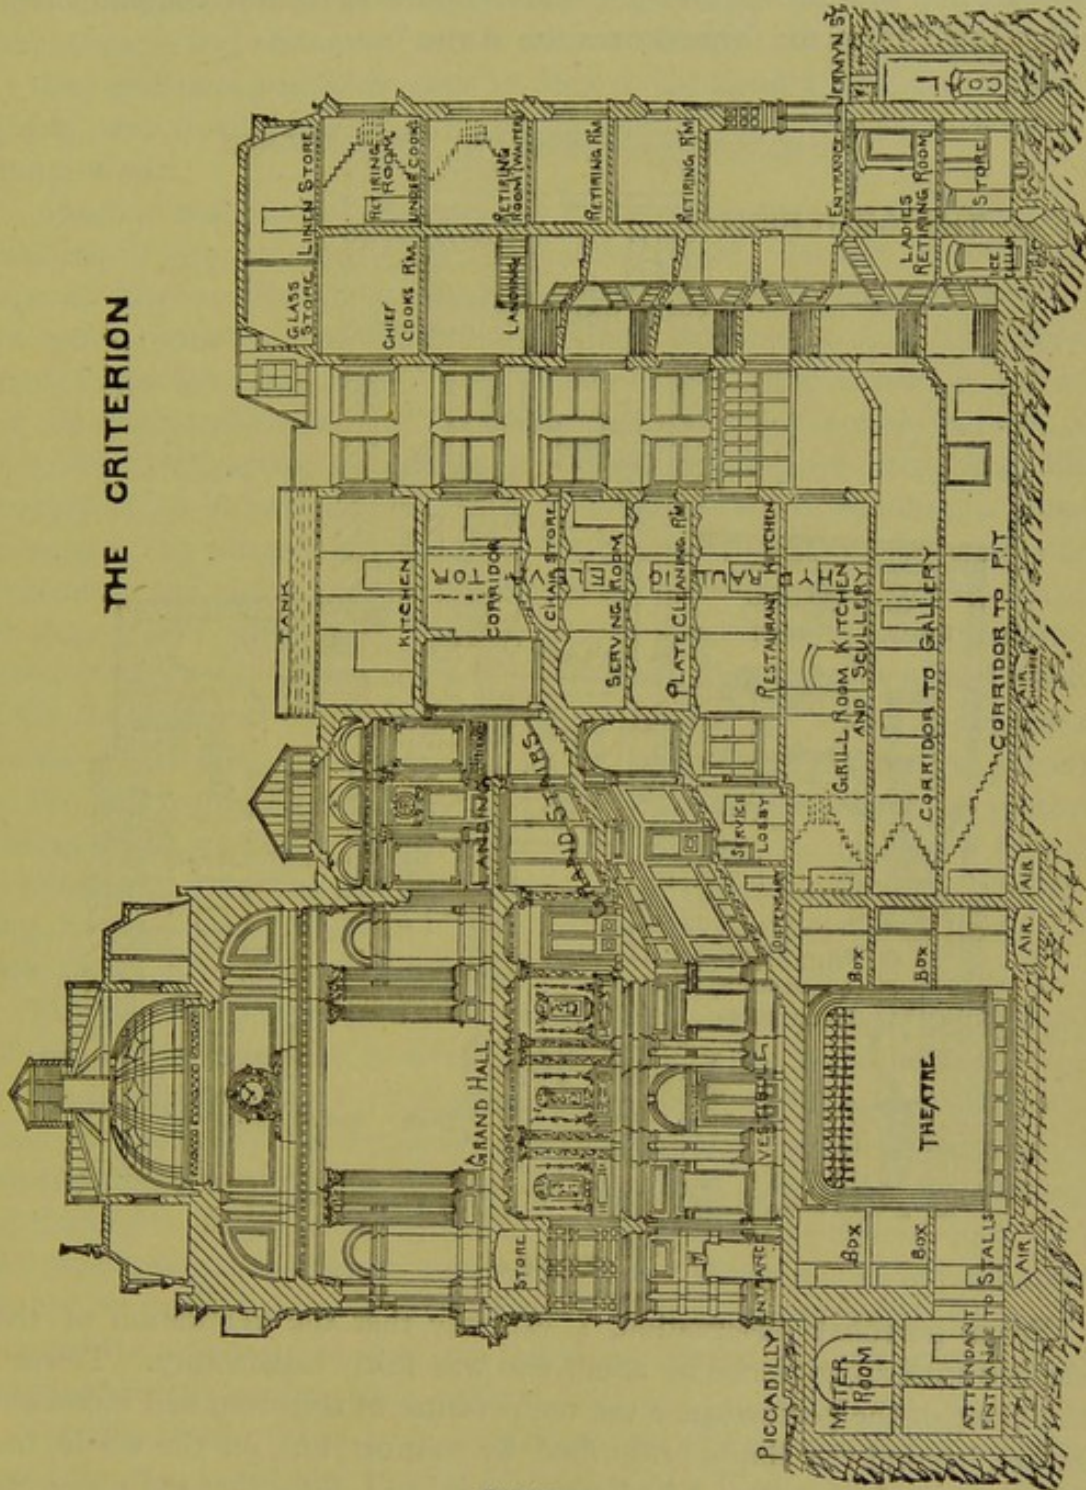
THE CRITERION

GLASS STORE
LINEN STORE
RETIRING ROOM
UNDER COOKS
CHIEF COOKS RM.
RETIRING ROOM WAITERS
LANDING
RETIRING RM
RETIRING RM
ENTRANCE
JERMYN ST
LADIES RETIRING ROOM
STORE
ICE
TANK
KITCHEN
CORRIDOR
LIFT
CHINA STORE
SERVING ROOM
PLATE CLEANING RM
LIFT
RESTAURANT KITCHEN
GRILL ROOM KITCHEN AND SCULLERY
CORRIDOR TO GALLERY
CORRIDOR TO PIT
AIR
LANDING
GRAND STAIRS
SERVICE LOBBY
CORRIDOR
AIR
AIR
AIR
BOX
BOX
DISPENSARY
GRAND HALL
VESTIBULE
THEATRE
STORE
ENTRANCE
BOX
BOX
STALLS
AIR
PICCADILLY
METER ROOM
ATTENDANT ENTRANCE TO STALLS